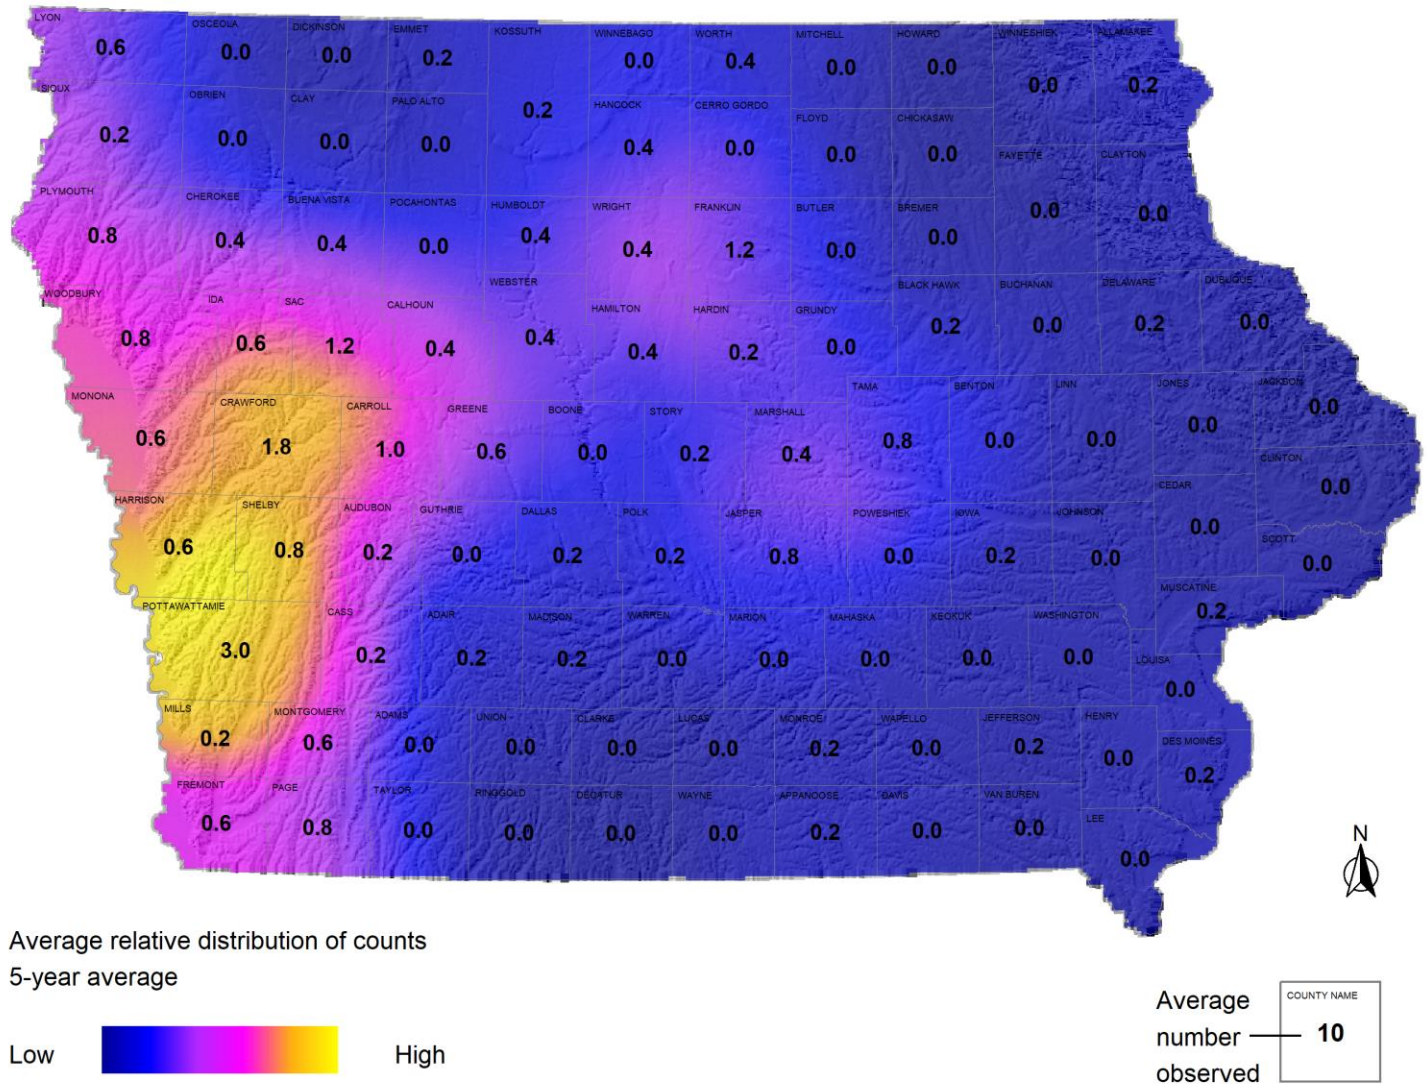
LYON 0.6
OSCEOLA 0.0
DICKINSON 0.0
EMMET 0.2
KOSSUTH 0.2
WINNEBAGO 0.0
WORTH 0.4
MITCHELL 0.0
HOWARD 0.0
WINNESHIEK 0.0
ALLAMAKEE 0.2
SIOUX 0.2
OBRIEN 0.0
CLAY 0.0
PALO ALTO 0.0
HANCOCK 0.4
CERRO GORDO 0.0
FLOYD 0.0
CHICKASAW 0.0
FAYETTE 0.0
CLAYTON 0.0
PLYMOUTH 0.8
CHEROKEE 0.4
BUENA VISTA 0.4
POCAHONTAS 0.0
HUMBOLDT 0.4
WRIGHT 0.4
FRANKLIN 1.2
BUTLER 0.0
BREMER 0.0
WOODBURY 0.8
IDA 0.6
SAC 1.2
CALHOUN 0.4
WEBSTER 0.4
HAMILTON 0.4
HARDIN 0.2
GRUNDY 0.0
BLACK HAWK 0.2
BUCHANAN 0.0
DELAWARE 0.2
DUBUQUE 0.0
MONONA 0.6
CRAWFORD 1.8
CARROLL 1.0
GREENE 0.6
BOONE 0.0
STORY 0.2
MARSHALL 0.4
TAMA 0.8
BENTON 0.0
LINN 0.0
JONES 0.0
JACKSON 0.0
CLINTON 0.0
HARRISON 0.6
SHELBY 0.8
AUDUBON 0.2
GUTHRIE 0.0
DALLAS 0.2
POLK 0.2
JASPER 0.8
POWESHIEK 0.0
IOWA 0.2
JOHNSON 0.0
CEDAR 0.0
SCOTT 0.0
MUSCATINE 0.2
POTTAWATTAMIE 3.0
CASS 0.2
ADAIR 0.2
MADISON 0.2
WARREN 0.0
MARION 0.0
MAHASKA 0.0
KEOKUK 0.0
WASHINGTON 0.0
LOUISA 0.0
MILLS 0.2
MONTGOMERY 0.6
ADAMS 0.0
UNION 0.0
CLARKE 0.0
LUCAS 0.0
MONROE 0.2
WAPELLO 0.0
JEFFERSON 0.2
HENRY 0.0
DES MOINES 0.2
FREMONT 0.6
PAGE 0.8
TAYLOR 0.0
RINGGOLD 0.0
DECATUR 0.0
WAYNE 0.0
APPANOOSE 0.2
DAVIS 0.0
VAN BUREN 0.0
LEE 0.0

N

Average relative distribution of counts
5-year average

Low High

Average number observed
COUNTY NAME
10